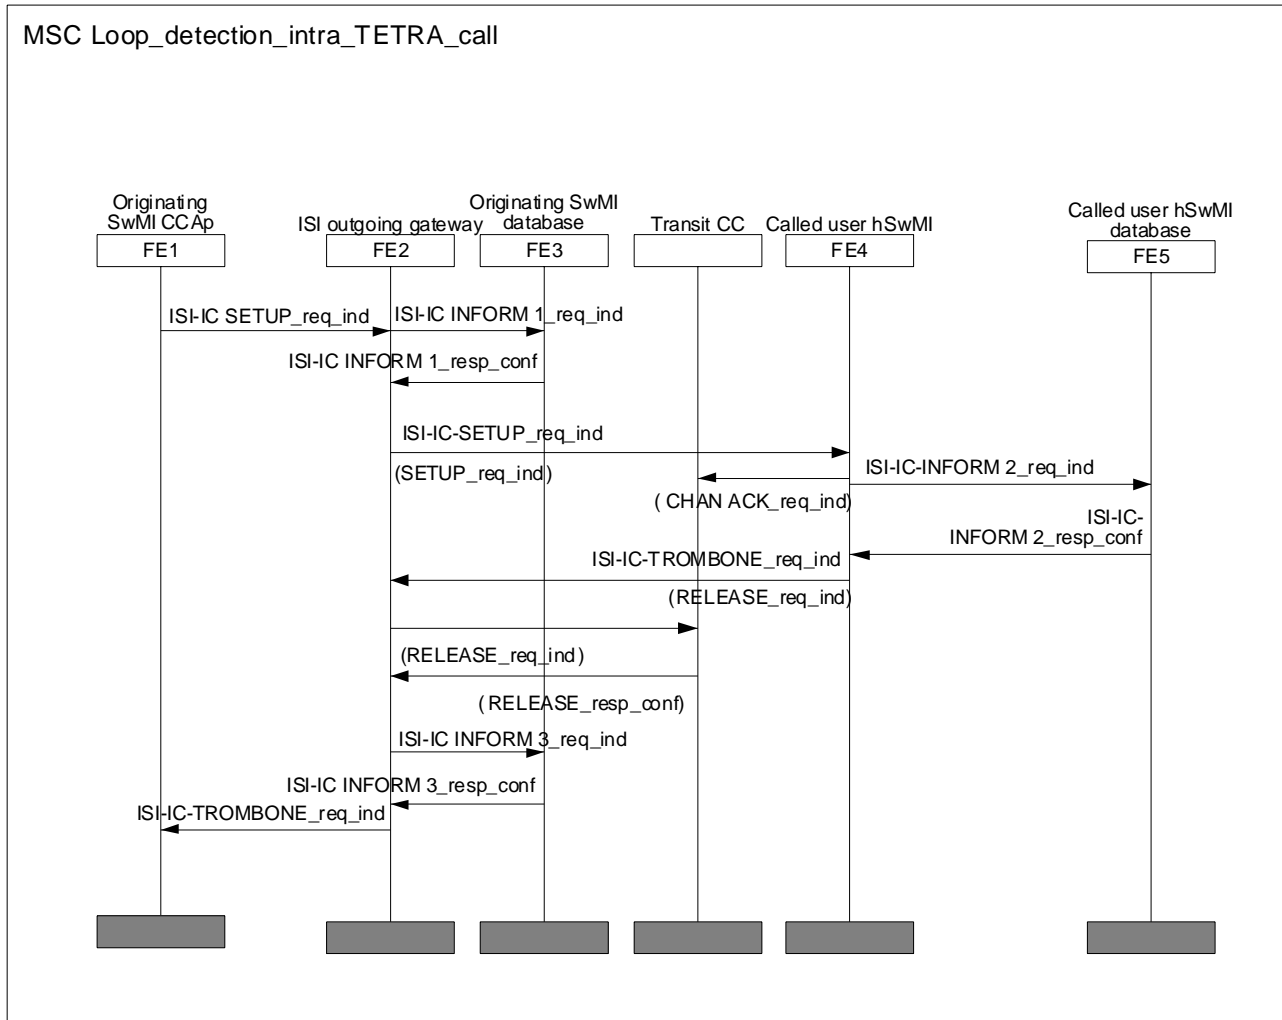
MSC Loop_detection_intra_TETRA_call

Originating SwMI CCAp

FE1

ISI outgoing gateway

FE2

Originating SwMI database

FE3

Transit CC

Called user hSwMI

FE4

Called user hSwMI database

FE5

ISI-IC SETUP_req_ind

ISI-IC INFORM 1_req_ind

ISI-IC INFORM 1_resp_conf

ISI-IC-SETUP_req_ind

(SETUP_req_ind)

ISI-IC-INFORM 2_req_ind

( CHAN ACK_req_ind)

ISI-IC-INFORM 2_resp_conf

ISI-IC-TROMBONE_req_ind

(RELEASE_req_ind)

(RELEASE_req_ind)

( RELEASE_resp_conf)

ISI-IC INFORM 3_req_ind

ISI-IC INFORM 3_resp_conf

ISI-IC-TROMBONE_req_ind